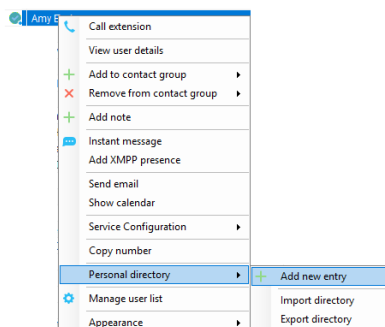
Amy B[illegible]

Call extension
View user details
Add to contact group
Remove from contact group
Add note
Instant message
Add XMPP presence
Send email
Show calendar
Service Configuration
Copy number
Personal directory
Manage user list
Appearance

Add new entry
Import directory
Export directory